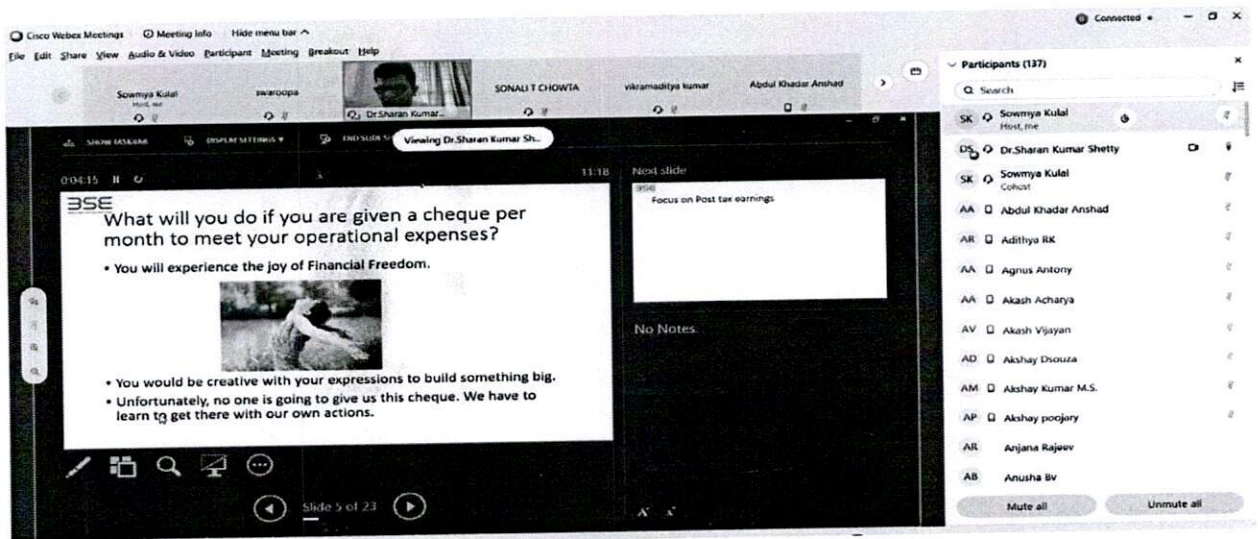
Cisco Webex Meetings Meeting Info Hide menu bar ^

Connected

File Edit Share View Audio & Video Participant Meeting Breakout Help

Sowmya Kulal
Host, me

swaroopa

Dr.Sharan Kumar...

SONALI T CHOWTA

vikramaditya kumar

Abdul Khadar Anshad

SHOW TASKBAR DISPLAY SETTINGS END SLIDE SHOW

Viewing Dr.Sharan Kumar Sh...

0:04:15

11:18

Next slide

Focus on Post tax earnings

BSE

What will you do if you are given a cheque per month to meet your operational expenses?

• You will experience the joy of Financial Freedom.

• You would be creative with your expressions to build something big.

• Unfortunately, no one is going to give us this cheque. We have to learn to get there with our own actions.

No Notes

Slide 5 of 23

Participants (137)

Search

SK Sowmya Kulal
Host, me

DS Dr.Sharan Kumar Shetty

SK Sowmya Kulal
Cohost

AA Abdul Khadar Anshad

AR Adithya RK

AA Agnus Antony

AA Akash Acharya

AV Akash Vijayan

AD Akshay Dsouza

AM Akshay Kumar M.S.

AP Akshay poojary

AR Anjana Rajeev

AB Anusha Bv

Mute all

Unmute all